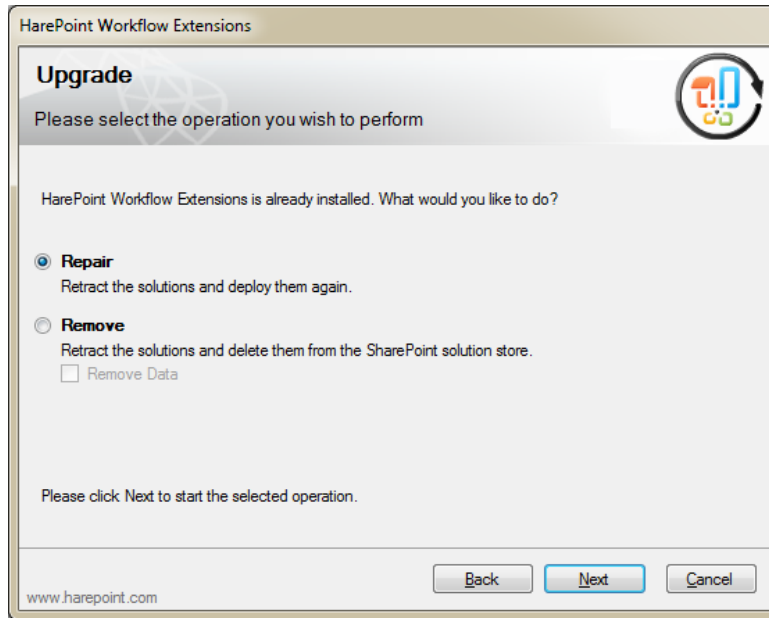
HarePoint Workflow Extensions

Upgrade

Please select the operation you wish to perform

HarePoint Workflow Extensions is already installed. What would you like to do?

Repair

Retract the solutions and deploy them again.

Remove

Retract the solutions and delete them from the SharePoint solution store.

Remove Data

Please click Next to start the selected operation.

www.harepoint.com

Back

Next

Cancel